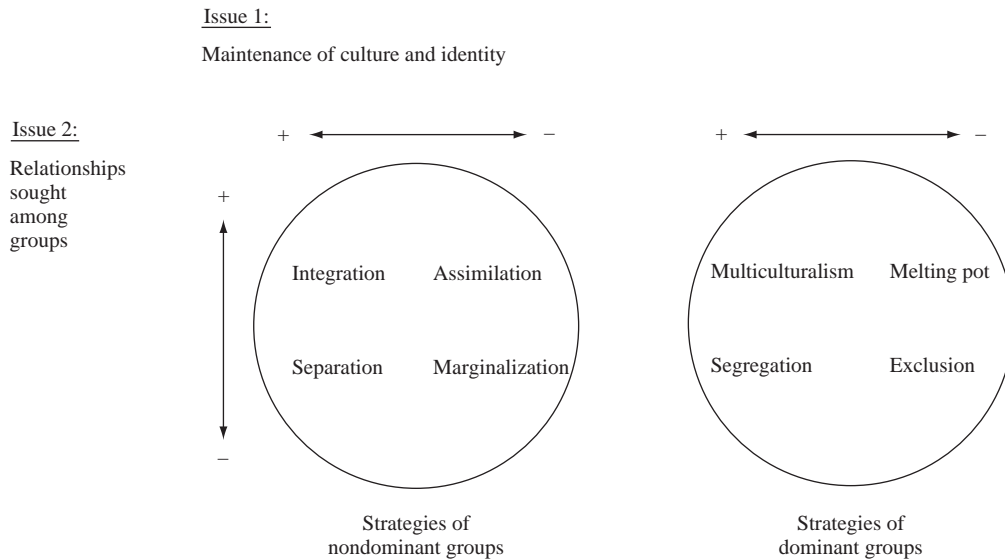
Issue 1:

Maintenance of culture and identity

Issue 2:

Relationships sought among groups

+ –

+ –

+

–

Integration Assimilation

Separation Marginalization

Multiculturalism Melting pot

Segregation Exclusion

Strategies of nondominant groups

Strategies of dominant groups